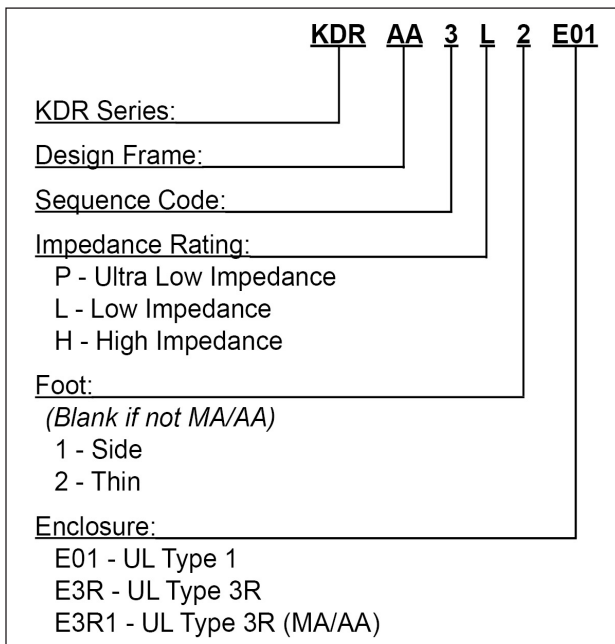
KDR AA 3 L 2 E01

KDR Series:

Design Frame:

Sequence Code:

Impedance Rating:
P - Ultra Low Impedance
L - Low Impedance
H - High Impedance

Foot:
(Blank if not MA/AA)
1 - Side
2 - Thin

Enclosure:
E01 - UL Type 1
E3R - UL Type 3R
E3R1 - UL Type 3R (MA/AA)